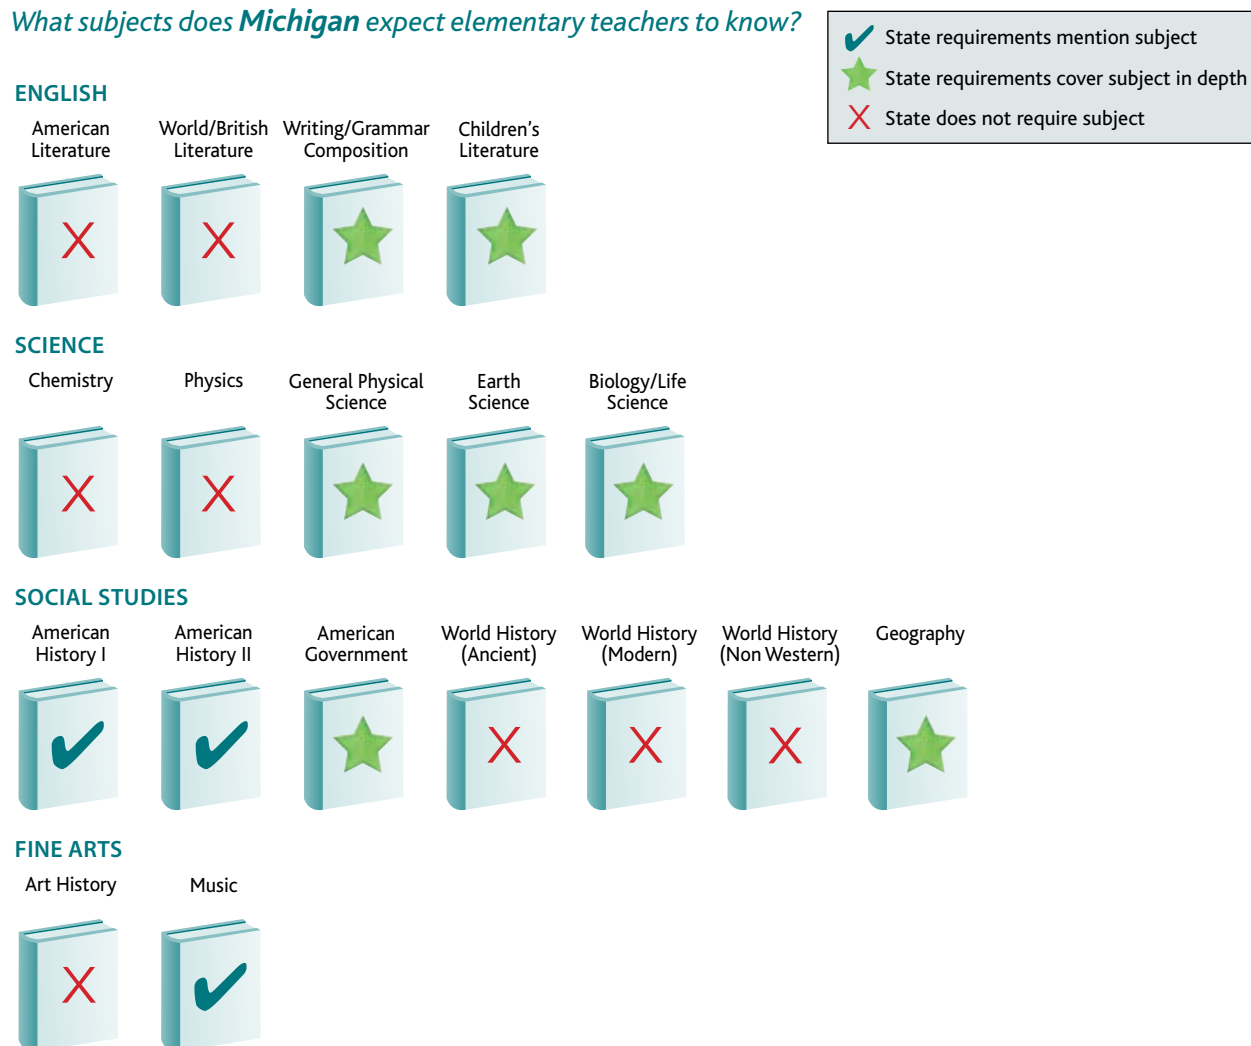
What subjects does **Michigan** expect elementary teachers to know?

State requirements mention subject
State requirements cover subject in depth
State does not require subject

ENGLISH

American Literature
World/British Literature
Writing/Grammar Composition
Children's Literature

SCIENCE

Chemistry
Physics
General Physical Science
Earth Science
Biology/Life Science

SOCIAL STUDIES

American History I
American History II
American Government
World History (Ancient)
World History (Modern)
World History (Non Western)
Geography

FINE ARTS

Art History
Music